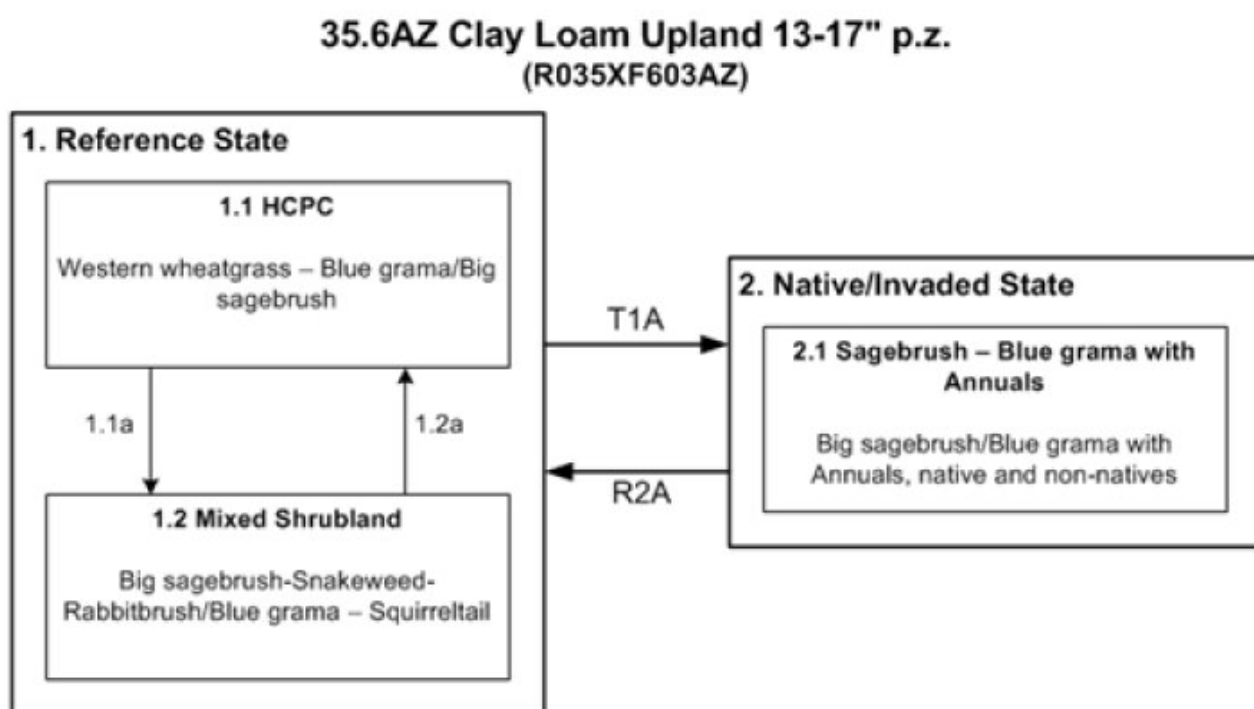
35.6AZ Clay Loam Upland 13-17" p.z.
(R035XF603AZ)

1. Reference State

1.1 HCPC

Western wheatgrass – Blue grama/Big sagebrush

1.1a

1.2a

1.2 Mixed Shrubland

Big sagebrush-Snakeweed-Rabbitbrush/Blue grama – Squirreltail

T1A

R2A

2. Native/Invaded State

2.1 Sagebrush – Blue grama with Annuals

Big sagebrush/Blue grama with Annuals, native and non-natives